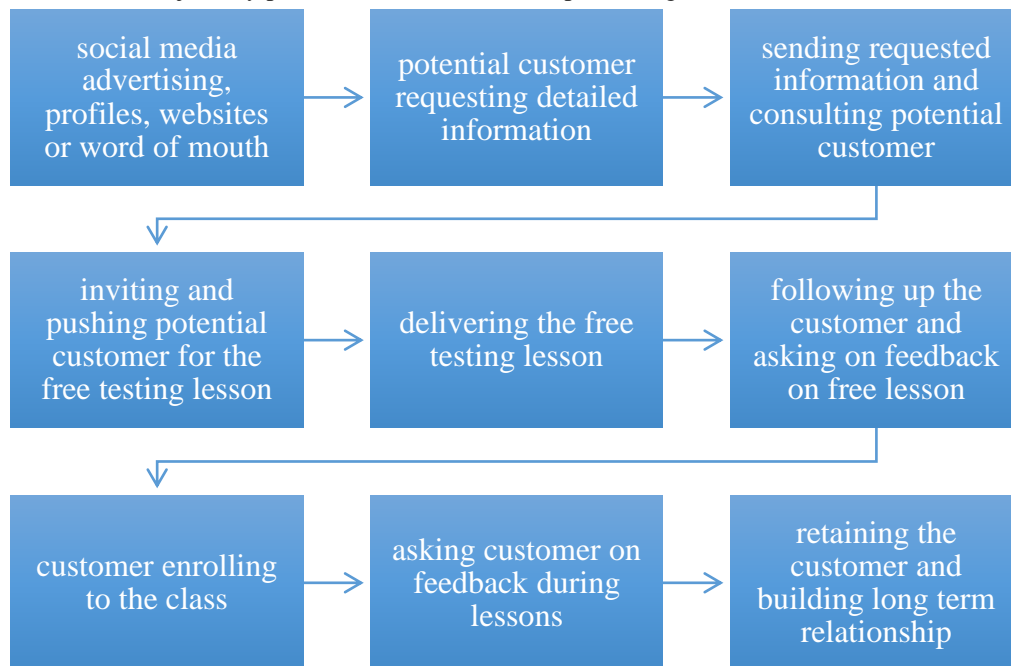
social media advertising, profiles, websites or word of mouth

potential customer requesting detailed information

sending requested information and consulting potential customer

inviting and pushing potential customer for the free testing lesson

delivering the free testing lesson

following up the customer and asking on feedback on free lesson

customer enrolling to the class

asking customer on feedback during lessons

retaining the customer and building long term relationship